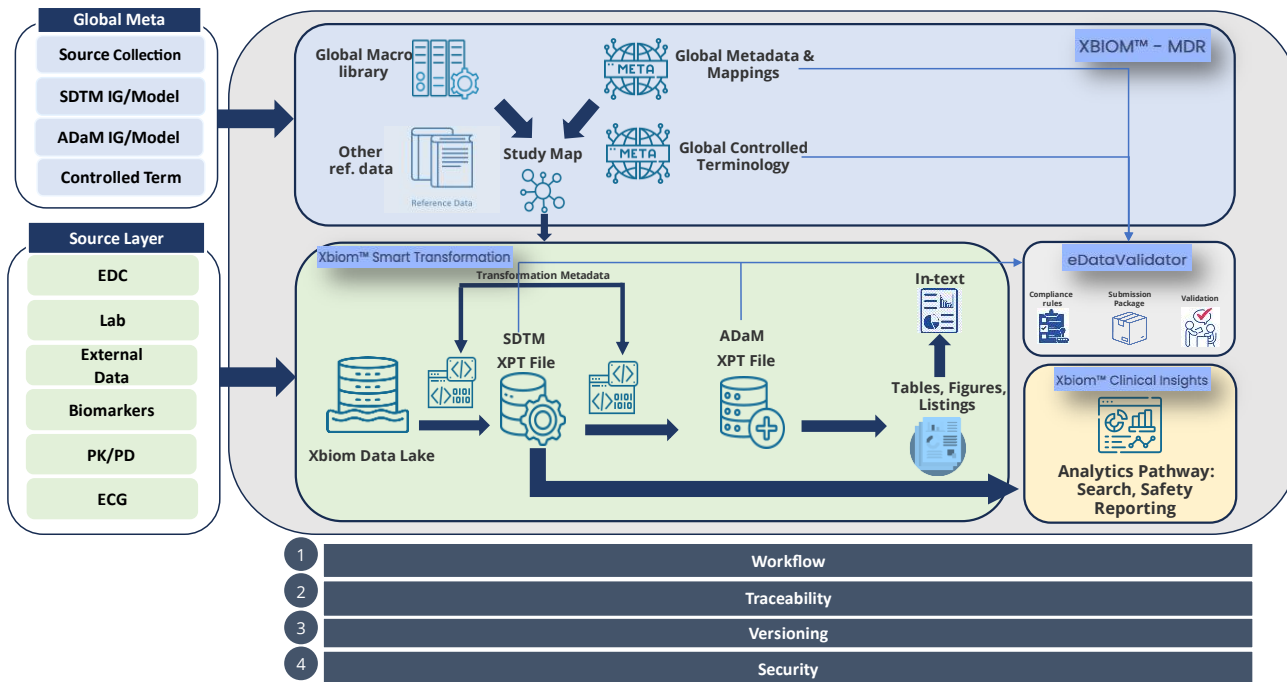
Global Meta

Source Collection

SDTM IG/Model

ADaM IG/Model

Controlled Term

Source Layer

EDC

Lab

External Data

Biomarkers

PK/PD

ECG

Global Macro library

Other ref. data

Reference Data

Study Map

Global Metadata & Mappings

Global Controlled Terminology

XBIOM™ - MDR

Xbiom™ Smart Transformation

Transformation Metadata

SDTM XPT File

ADaM XPT File

In-text

Tables, Figures, Listings

Xbiom Data Lake

eDataValidator

Compliance rules

Submission Package

Validation

Xbiom™ Clinical Insights

Analytics Pathway: Search, Safety Reporting

1 Workflow

2 Traceability

3 Versioning

4 Security